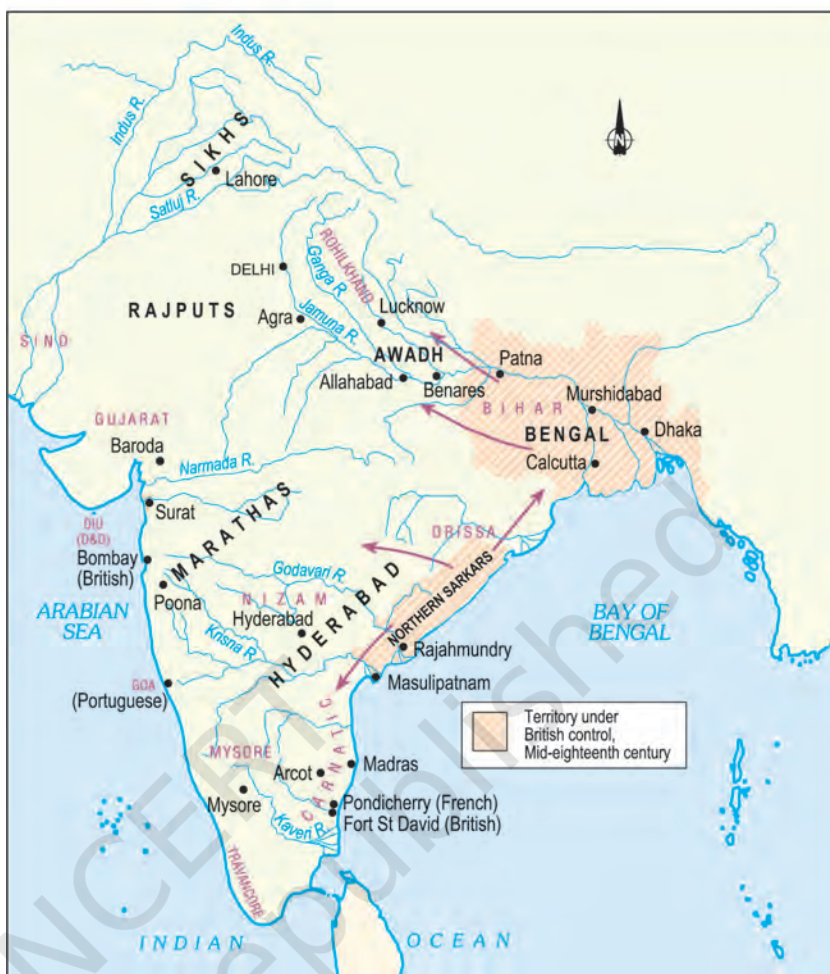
Indus R.
Indus R.
SIKHS
Lahore
Satluj R.
ROHILKHAND
DELHI
Ganga R.
RAJPUTS
Lucknow
Agra
Jamuna R.
SIND
AWADH
Patna
Allahabad
Benares
Murshidabad
BIHAR
GUJARAT
BENGAL
Dhaka
Baroda
Calcutta
Narmada R.
Surat
MARATHAS
ORISSA
DIU (D&D)
Bombay (British)
Godavari R.
Poona
NIZAM
ARABIAN SEA
Hyderabad
HYDERABAD
NORTHERN SARKARS
BAY OF BENGAL
Krisna R.
Rajahmundry
GOA
(Portuguese)
Masulipatnam
CARNATIC
Territory under British control, Mid-eighteenth century
MYSORE
Arcot
Madras
Mysore
Pondicherry (French)
Fort St David (British)
Kaveri R.
TRAVANCORE
INDIAN OCEAN
NCERT
not to be republished